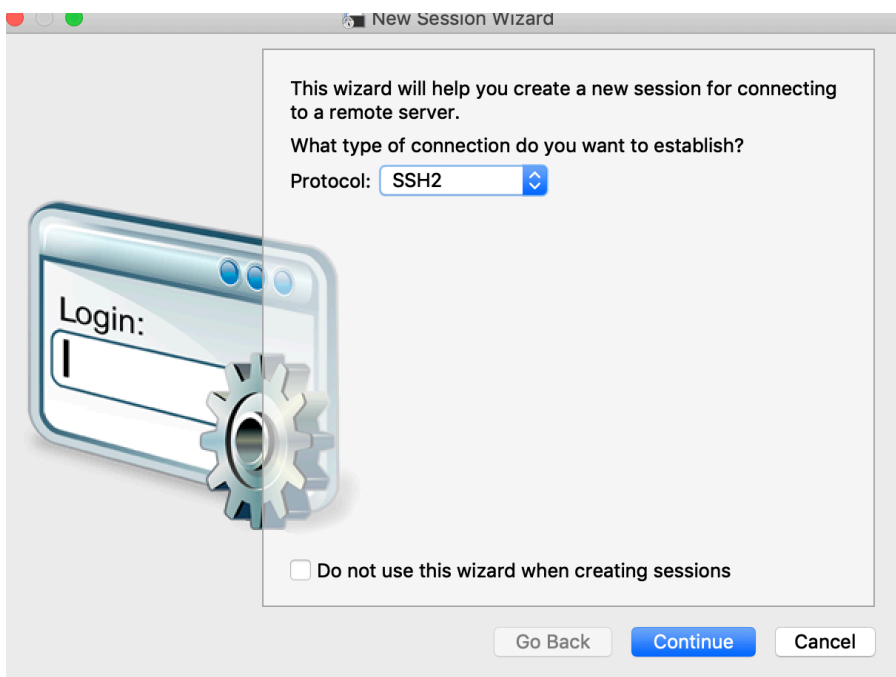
New Session Wizard

This wizard will help you create a new session for connecting to a remote server.

What type of connection do you want to establish?

Protocol: SSH2

Login:

Do not use this wizard when creating sessions

Go Back

Continue

Cancel